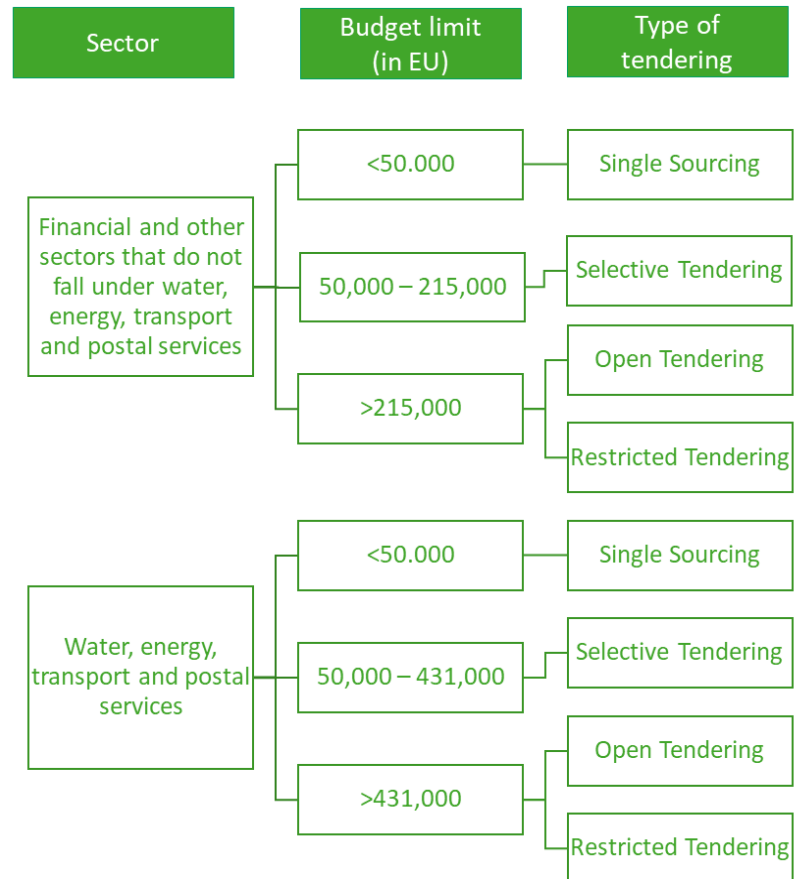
Sector

Budget limit (in EU)

Type of tendering

Financial and other sectors that do not fall under water, energy, transport and postal services

<50.000

Single Sourcing

50,000 – 215,000

Selective Tendering

>215,000

Open Tendering

Restricted Tendering

Water, energy, transport and postal services

<50.000

Single Sourcing

50,000 – 431,000

Selective Tendering

>431,000

Open Tendering

Restricted Tendering